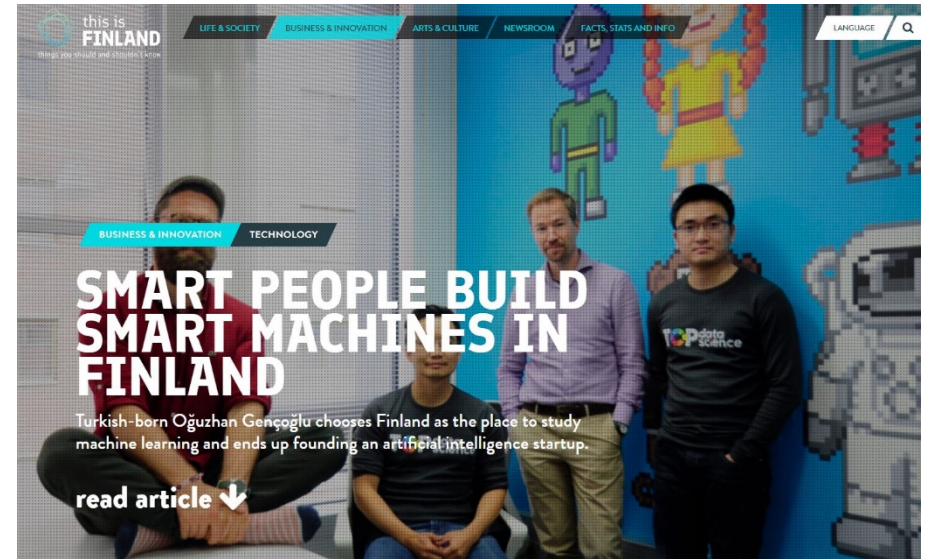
this is FINLAND
things you should and shouldn't know

LIFE & SOCIETY
BUSINESS & INNOVATION
ARTS & CULTURE
NEWSROOM
FACTS, STATS AND INFO
LANGUAGE

BUSINESS & INNOVATION
TECHNOLOGY

SMART PEOPLE BUILD SMART MACHINES IN FINLAND

Turkish-born Oğuzhan Gençoğlu chooses Finland as the place to study machine learning and ends up founding an artificial intelligence startup.

read article

TOP data science